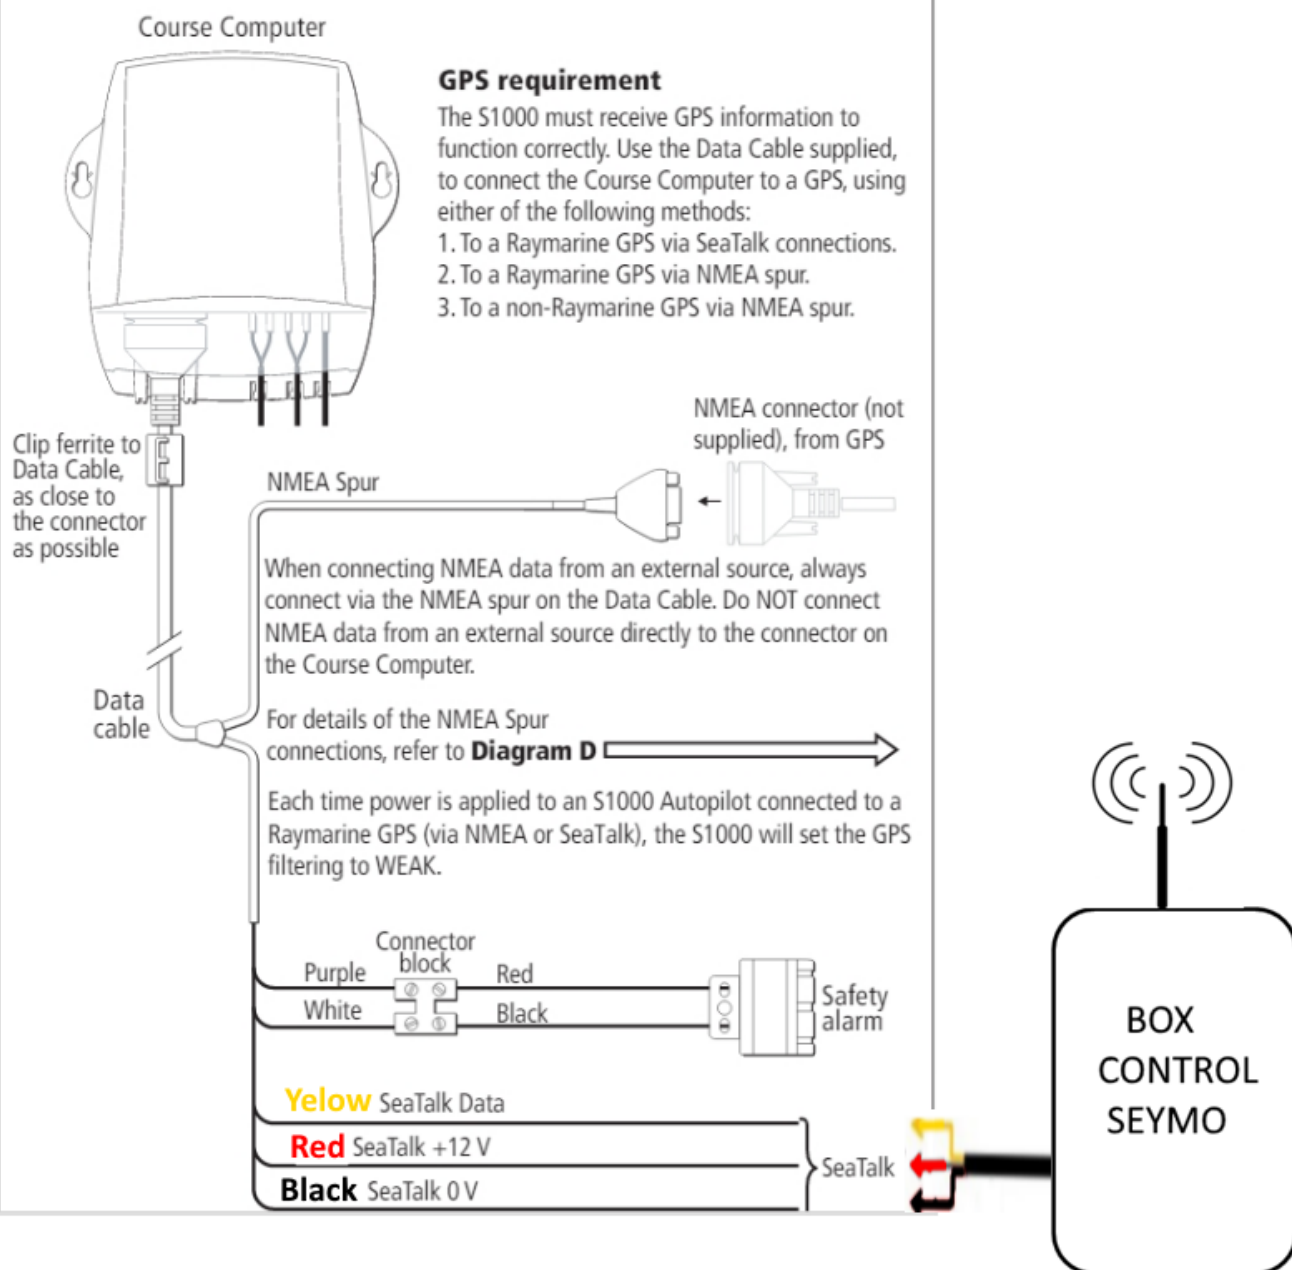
Course Computer

GPS requirement

The S1000 must receive GPS information to function correctly. Use the Data Cable supplied, to connect the Course Computer to a GPS, using either of the following methods:
1. To a Raymarine GPS via SeaTalk connections.
2. To a Raymarine GPS via NMEA spur.
3. To a non-Raymarine GPS via NMEA spur.

NMEA connector (not supplied), from GPS

Clip ferrite to Data Cable, as close to the connector as possible

NMEA Spur

When connecting NMEA data from an external source, always connect via the NMEA spur on the Data Cable. Do NOT connect NMEA data from an external source directly to the connector on the Course Computer.

Data cable

For details of the NMEA Spur connections, refer to **Diagram D**

Each time power is applied to an S1000 Autopilot connected to a Raymarine GPS (via NMEA or SeaTalk), the S1000 will set the GPS filtering to WEAK.

Connector block

Purple

White

Red

Black

Safety alarm

Yellow SeaTalk Data

Red SeaTalk +12 V

Black SeaTalk 0 V

SeaTalk

BOX CONTROL SEYMO